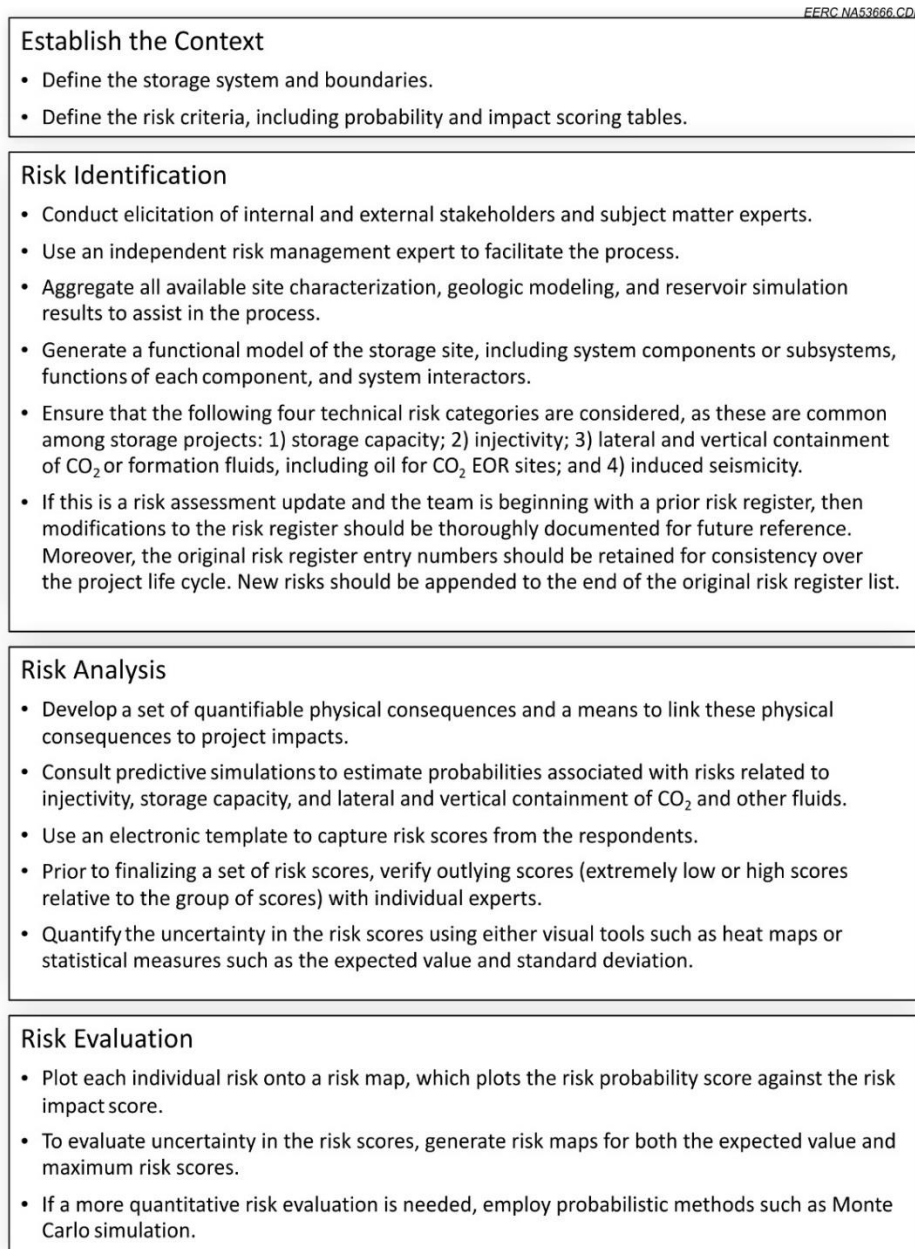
EERC NA53666.CD

Establish the Context

• Define the storage system and boundaries.

• Define the risk criteria, including probability and impact scoring tables.

Risk Identification

• Conduct elicitation of internal and external stakeholders and subject matter experts.

• Use an independent risk management expert to facilitate the process.

• Aggregate all available site characterization, geologic modeling, and reservoir simulation results to assist in the process.

• Generate a functional model of the storage site, including system components or subsystems, functions of each component, and system interactors.

• Ensure that the following four technical risk categories are considered, as these are common among storage projects: 1) storage capacity; 2) injectivity; 3) lateral and vertical containment of $CO_2$ or formation fluids, including oil for $CO_2$ EOR sites; and 4) induced seismicity.

• If this is a risk assessment update and the team is beginning with a prior risk register, then modifications to the risk register should be thoroughly documented for future reference. Moreover, the original risk register entry numbers should be retained for consistency over the project life cycle. New risks should be appended to the end of the original risk register list.

Risk Analysis

• Develop a set of quantifiable physical consequences and a means to link these physical consequences to project impacts.

• Consult predictive simulations to estimate probabilities associated with risks related to injectivity, storage capacity, and lateral and vertical containment of $CO_2$ and other fluids.

• Use an electronic template to capture risk scores from the respondents.

• Prior to finalizing a set of risk scores, verify outlying scores (extremely low or high scores relative to the group of scores) with individual experts.

• Quantify the uncertainty in the risk scores using either visual tools such as heat maps or statistical measures such as the expected value and standard deviation.

Risk Evaluation

• Plot each individual risk onto a risk map, which plots the risk probability score against the risk impact score.

• To evaluate uncertainty in the risk scores, generate risk maps for both the expected value and maximum risk scores.

• If a more quantitative risk evaluation is needed, employ probabilistic methods such as Monte Carlo simulation.